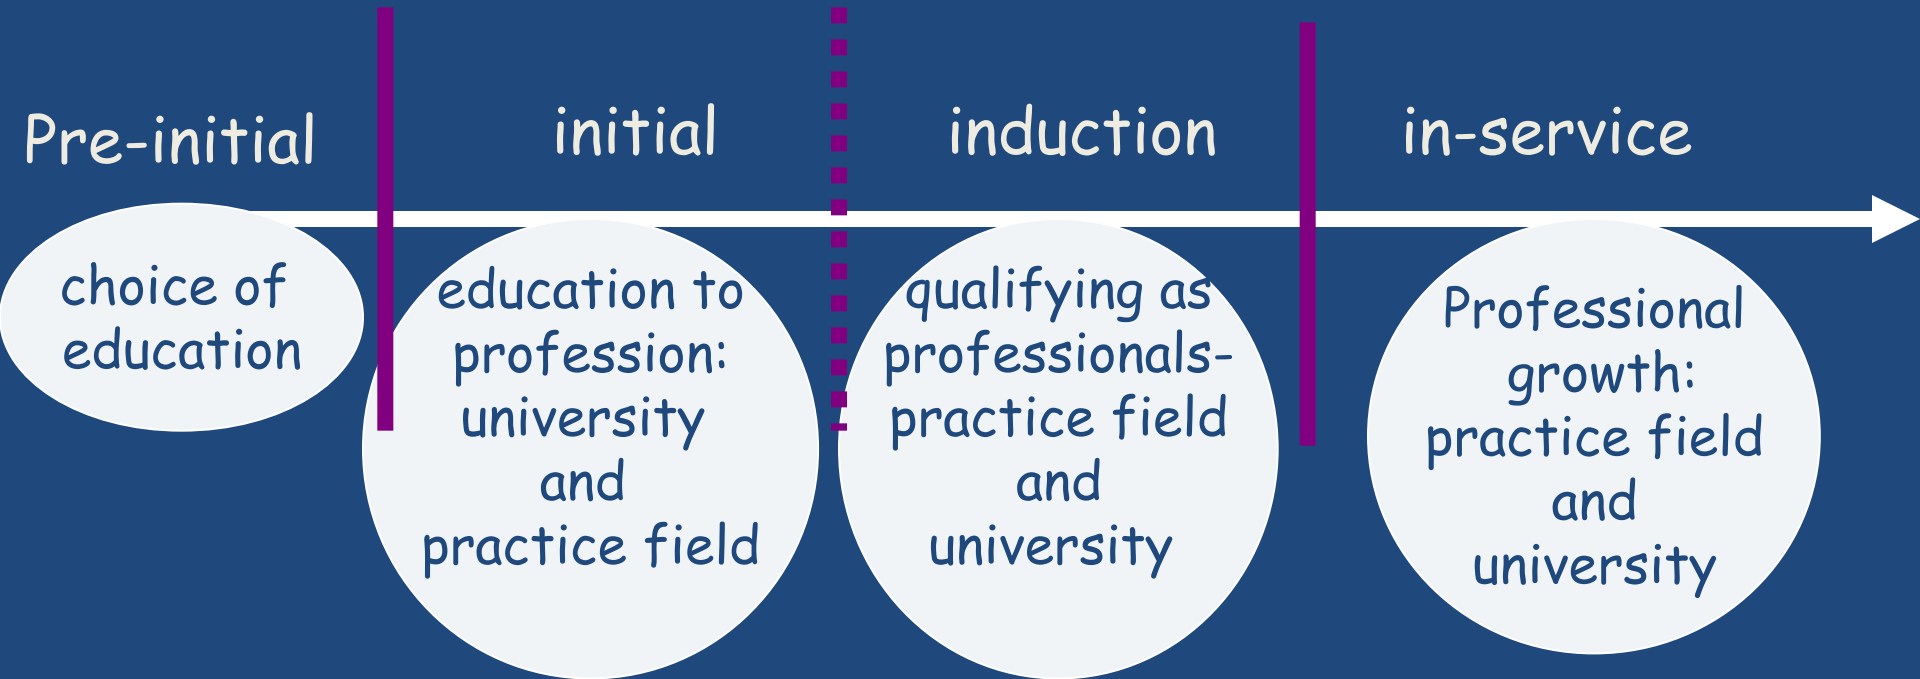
Pre-initial

initial

induction

in-service

choice of education

education to profession: university and practice field

qualifying as professionals-practice field and university

Professional growth: practice field and university